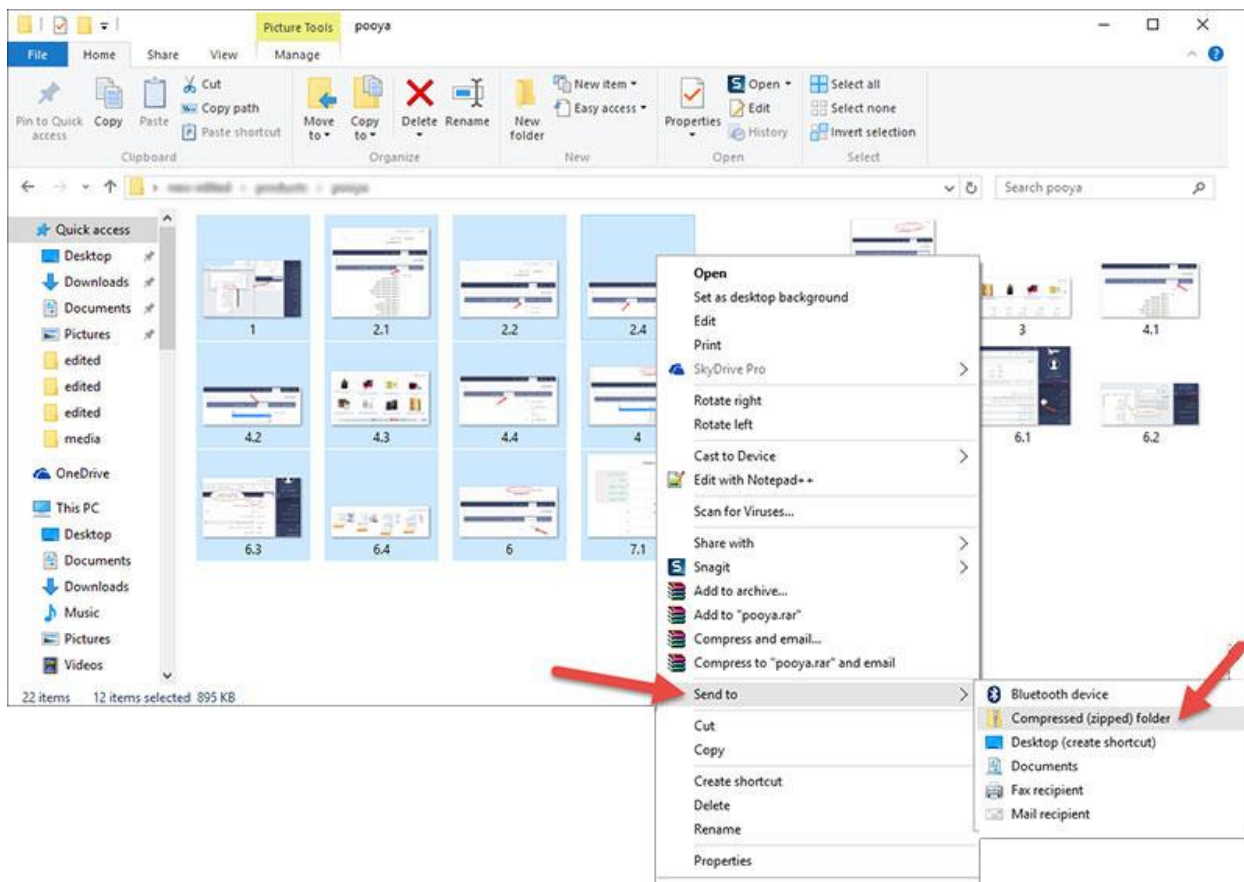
Picture Tools pooya

File Home Share View Manage

Pin to Quick access Copy Paste Cut Copy path Paste shortcut
Clipboard

Move to Copy to Delete Rename
Organize

New folder New item Easy access
New

Properties Open Edit History
Open

Select all Select none Invert selection
Select

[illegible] > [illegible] > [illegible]

Search pooya

Quick access
Desktop
Downloads
Documents
Pictures
edited
edited
edited
media
OneDrive
This PC
Desktop
Documents
Downloads
Music
Pictures
Videos

1
2.1
2.2
2.4
3
4.1
4.2
4.3
4.4
4
6.1
6.2
6.3
6.4
6
7.1

Open
Set as desktop background
Edit
Print
SkyDrive Pro
Rotate right
Rotate left
Cast to Device
Edit with Notepad++
Scan for Viruses...
Share with
Snagit
Add to archive...
Add to "pooya.rar"
Compress and email...
Compress to "pooya.rar" and email
Send to
Cut
Copy
Create shortcut
Delete
Rename
Properties

Bluetooth device
Compressed (zipped) folder
Desktop (create shortcut)
Documents
Fax recipient
Mail recipient

22 items 12 items selected 895 KB